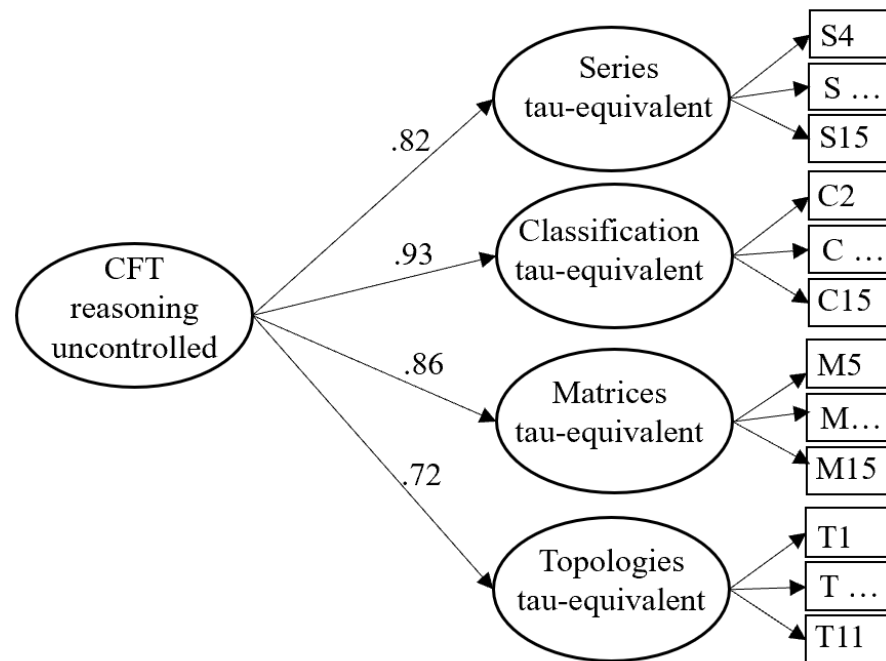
CFT reasoning uncontrolled

.82

.93

.86

.72

Series tau-equivalent

S4

S …

S15

Classification tau-equivalent

C2

C …

C15

Matrices tau-equivalent

M5

M…

M15

Topologies tau-equivalent

T1

T …

T11